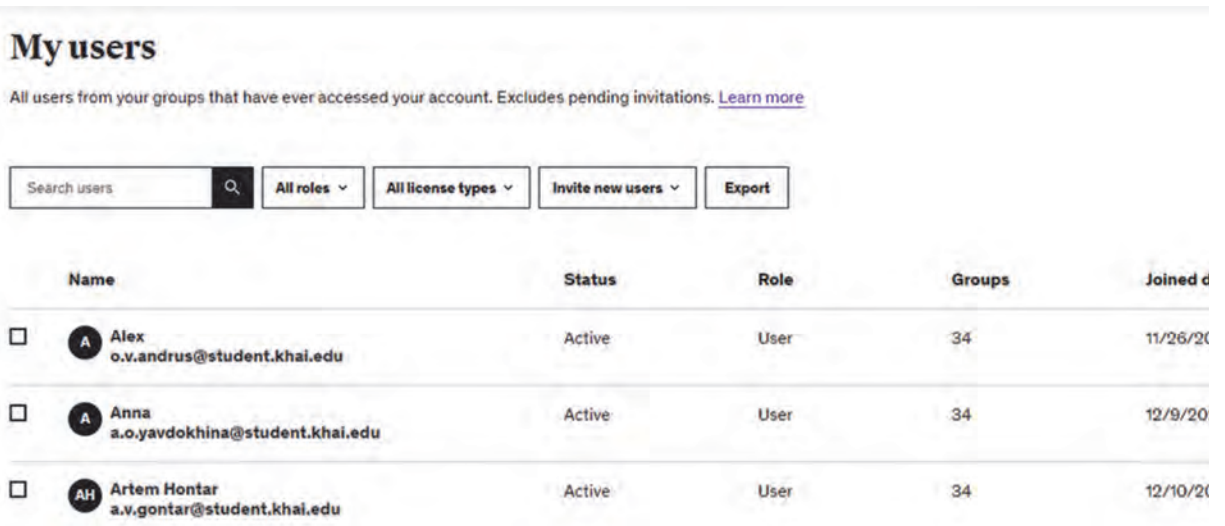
My users

All users from your groups that have ever accessed your account. Excludes pending invitations. Learn more

Search users

All roles

All license types

Invite new users

Export

| | Name | Status | Role | Groups | Joined d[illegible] |
|---|---|---|---|---|---|
| ☐ | A Alex o.v.andrus@student.khai.edu | Active | User | 34 | 11/26/2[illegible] |
| ☐ | A Anna a.o.yavdokhina@student.khai.edu | Active | User | 34 | 12/9/20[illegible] |
| ☐ | AH Artem Hontar a.v.gontar@student.khai.edu | Active | User | 34 | 12/10/2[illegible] |